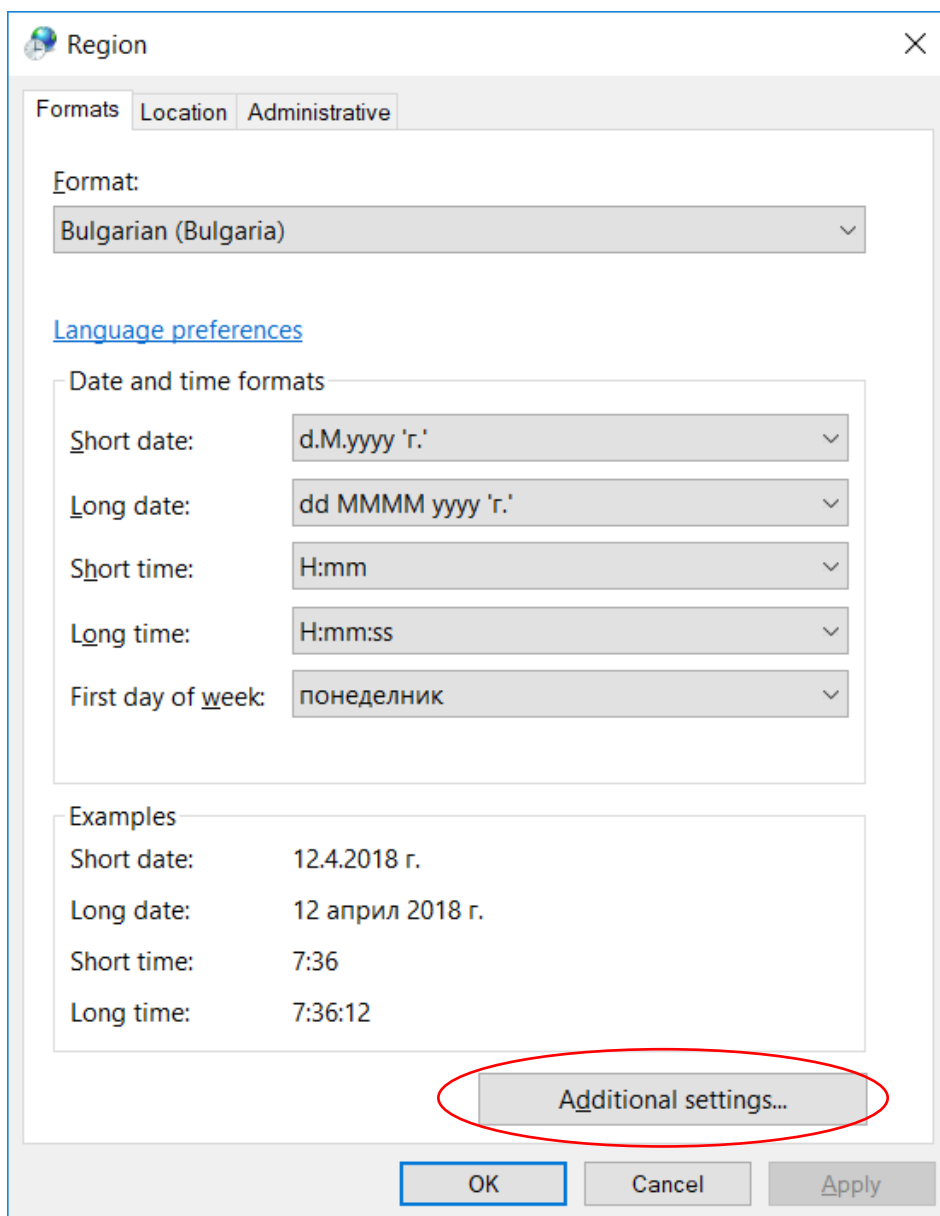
Region

Formats | Location | Administrative

Format:
Bulgarian (Bulgaria)

Language preferences

Date and time formats
Short date: d.M.yyyy 'г.'
Long date: dd MMMM yyyy 'г.'
Short time: H:mm
Long time: H:mm:ss
First day of week: понеделник

Examples
Short date: 12.4.2018 г.
Long date: 12 април 2018 г.
Short time: 7:36
Long time: 7:36:12

Additional settings...

OK Cancel Apply